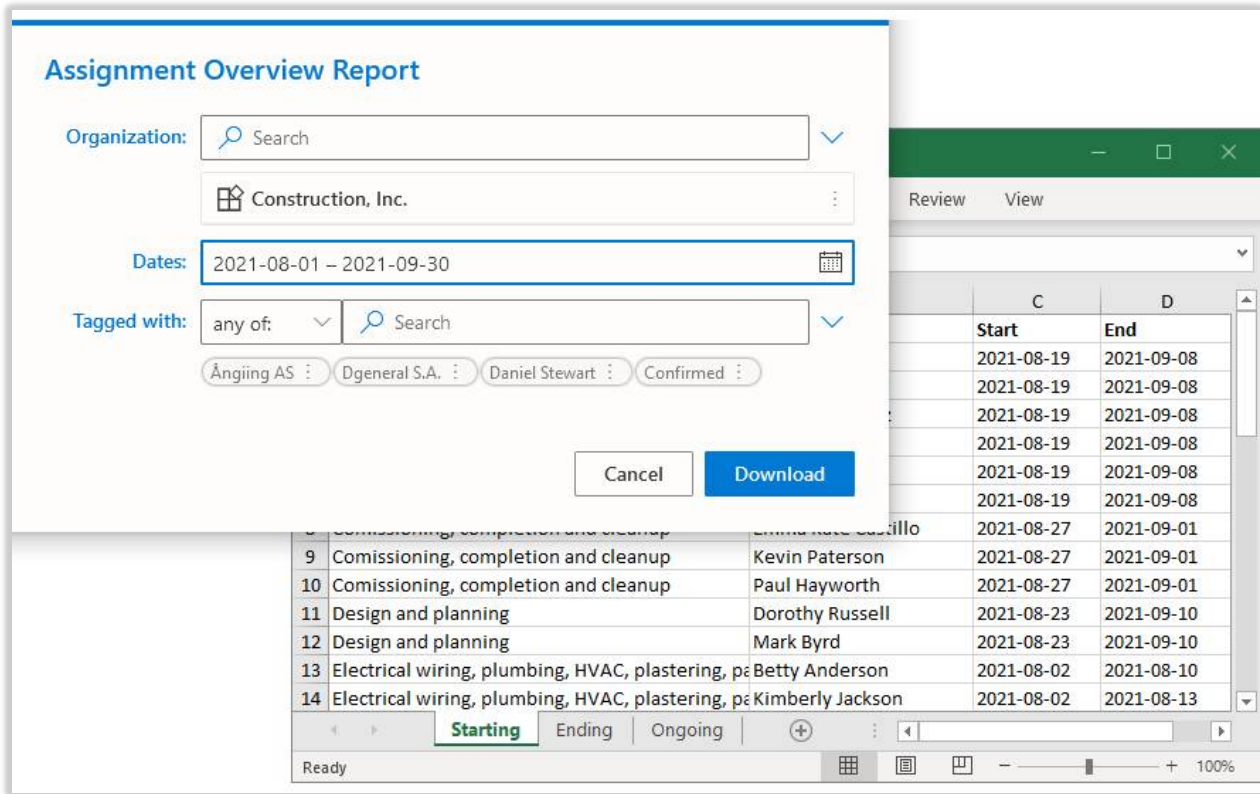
Assignment Overview Report

Organization: Search

Construction, Inc.

Dates: 2021-08-01 – 2021-09-30

Tagged with: any of: Search

Ångiing AS ⋮ Dgeneral S.A. ⋮ Daniel Stewart ⋮ Confirmed ⋮

Cancel Download

Review View

|  |  |  | C | D |
|---|---|---|---|---|
|  |  |  | Start | End |
|  |  |  | 2021-08-19 | 2021-09-08 |
|  |  |  | 2021-08-19 | 2021-09-08 |
|  |  |  | 2021-08-19 | 2021-09-08 |
|  |  |  | 2021-08-19 | 2021-09-08 |
|  |  |  | 2021-08-19 | 2021-09-08 |
|  |  |  | 2021-08-19 | 2021-09-08 |
| 8 | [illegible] | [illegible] | 2021-08-27 | 2021-09-01 |
| 9 | Comissioning, completion and cleanup | Kevin Paterson | 2021-08-27 | 2021-09-01 |
| 10 | Comissioning, completion and cleanup | Paul Hayworth | 2021-08-27 | 2021-09-01 |
| 11 | Design and planning | Dorothy Russell | 2021-08-23 | 2021-09-10 |
| 12 | Design and planning | Mark Byrd | 2021-08-23 | 2021-09-10 |
| 13 | Electrical wiring, plumbing, HVAC, plastering, pa | Betty Anderson | 2021-08-02 | 2021-08-10 |
| 14 | Electrical wiring, plumbing, HVAC, plastering, pa | Kimberly Jackson | 2021-08-02 | 2021-08-13 |

Starting Ending Ongoing

Ready 100%